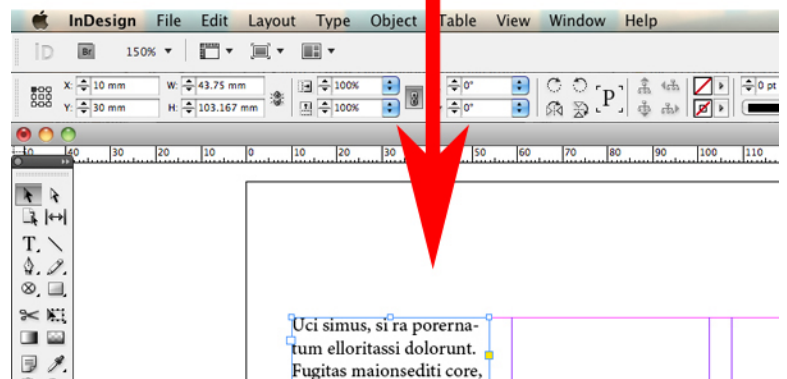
InDesign File Edit Layout Type Object Table View Window Help

ID Br 150%

X: 10 mm W: 43.75 mm 100% 0°
Y: 30 mm H: 103.167 mm 100% 0°

0 pt

10 40 30 20 10 0 10 20 30 50 60 70 80 90 100 110

Uci simus, si ra porernatum elloritassi dolorunt. Fugitas maionsediti core,